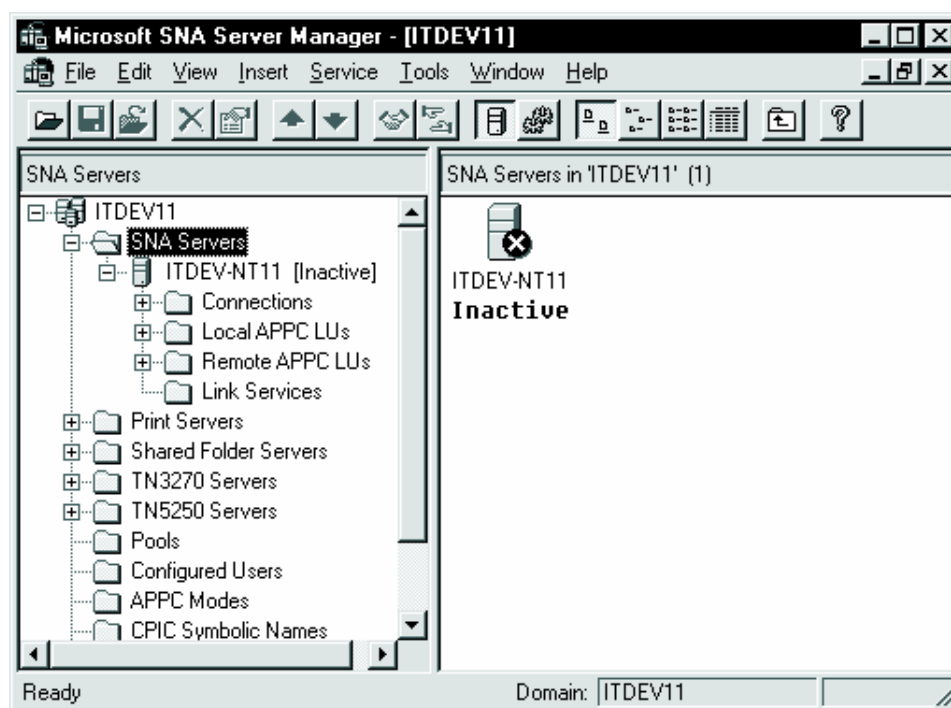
Microsoft SNA Server Manager - [ITDEV11]
File Edit View Insert Service Tools Window Help

SNA Servers
ITDEV11
SNA Servers
ITDEV-NT11 [Inactive]
Connections
Local APPC LUs
Remote APPC LUs
Link Services
Print Servers
Shared Folder Servers
TN3270 Servers
TN5250 Servers
Pools
Configured Users
APPC Modes
CPIC Symbolic Names

SNA Servers in 'ITDEV11' (1)
ITDEV-NT11
Inactive

Ready
Domain: ITDEV11